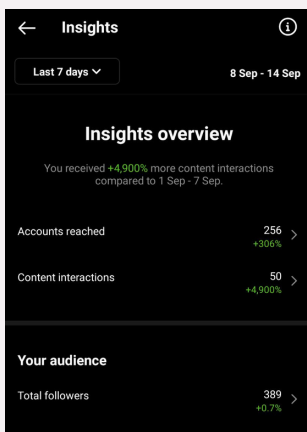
Insights

Last 7 days

8 Sep - 14 Sep

Insights overview

You received +4,900% more content interactions compared to 1 Sep - 7 Sep.

Accounts reached
256
+306%

Content interactions
50
+4,900%

Your audience

Total followers
389
+0.7%